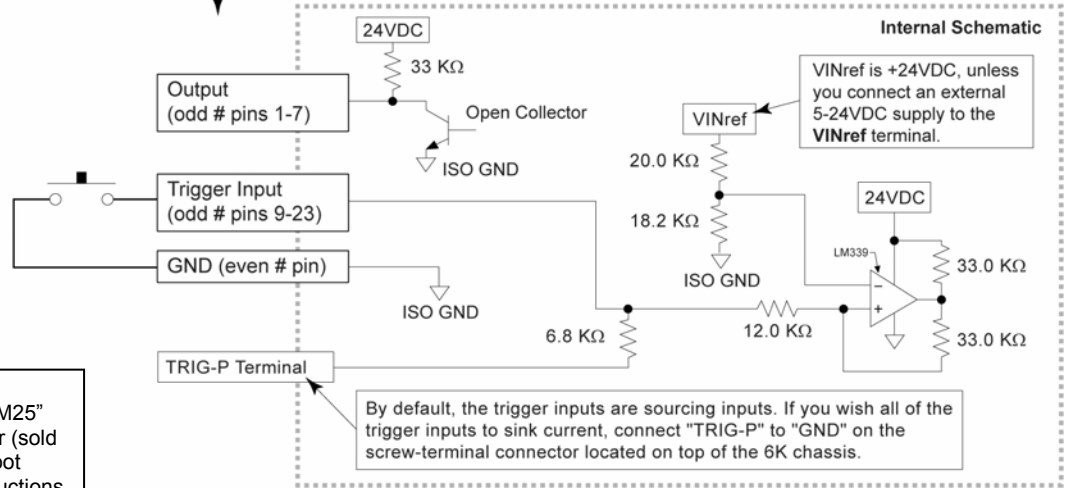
Internal Schematic

24VDC

33 KΩ

Output
(odd # pins 1-7)

Open Collector

ISO GND

VINref is +24VDC, unless you connect an external 5-24VDC supply to the **VINref** terminal.

VINref

20.0 KΩ

18.2 KΩ

ISO GND

Trigger Input
(odd # pins 9-23)

24VDC

LM339

−

+

33.0 KΩ

33.0 KΩ

GND (even # pin)

ISO GND

6.8 KΩ

12.0 KΩ

TRIG-P Terminal

By default, the trigger inputs are sourcing inputs. If you wish all of the trigger inputs to sink current, connect "TRIG-P" to "GND" on the screw-terminal connector located on top of the 6K chassis.

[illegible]M25"
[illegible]r (sold
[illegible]ot
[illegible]uctions